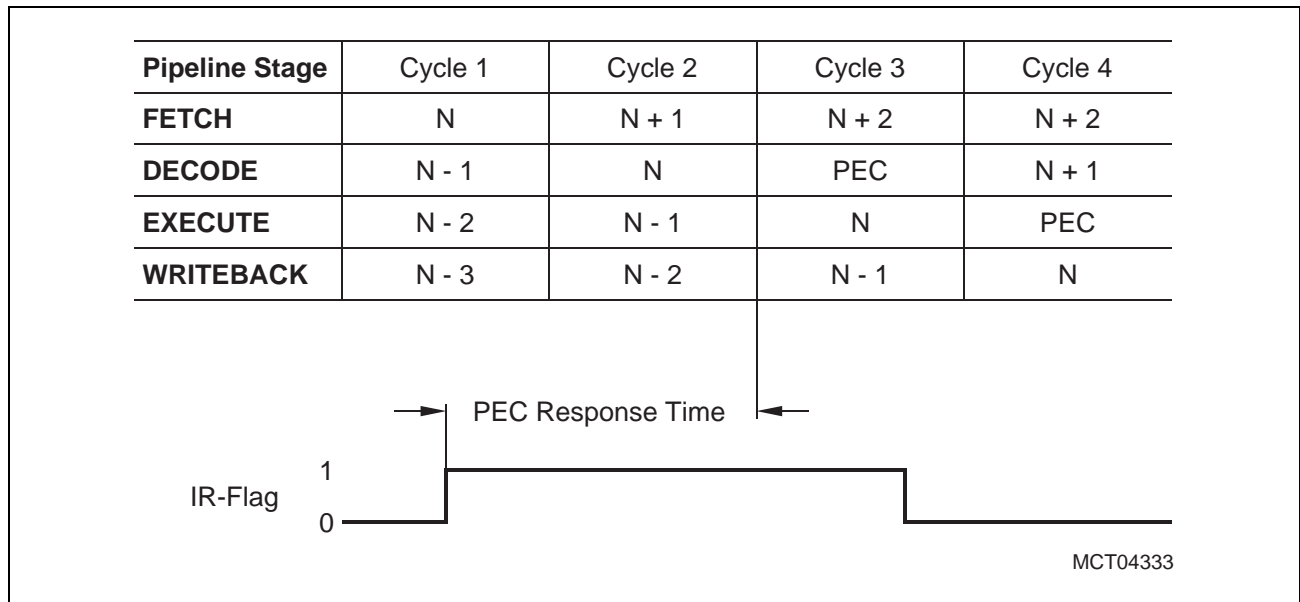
| Pipeline Stage | Cycle 1 | Cycle 2 | Cycle 3 | Cycle 4 |
|---|---|---|---|---|
| FETCH | N | N + 1 | N + 2 | N + 2 |
| DECODE | N - 1 | N | PEC | N + 1 |
| EXECUTE | N - 2 | N - 1 | N | PEC |
| WRITEBACK | N - 3 | N - 2 | N - 1 | N |

PEC Response Time

IR-Flag
1
0

MCT04333